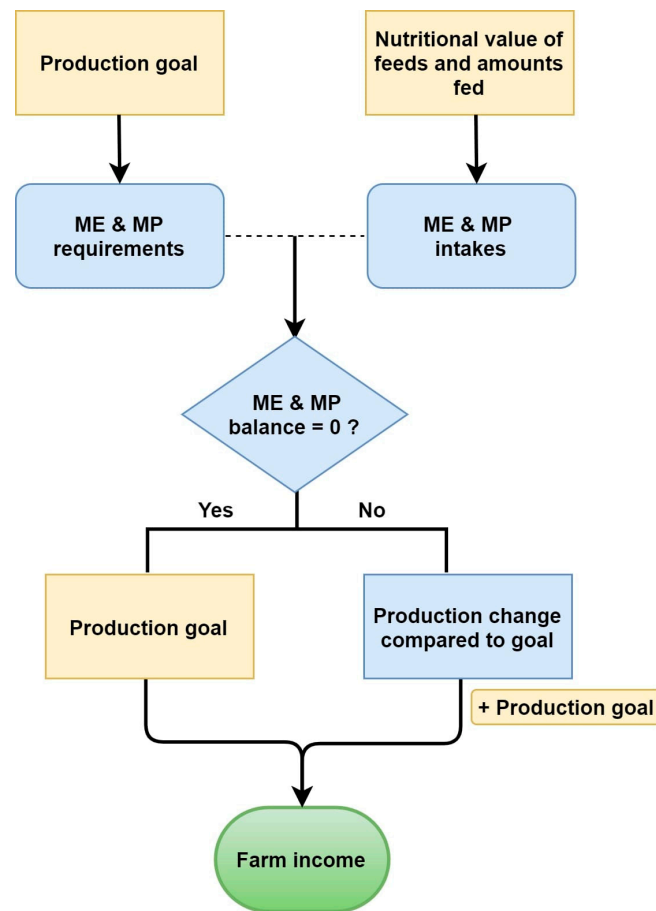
Production goal

Nutritional value of feeds and amounts fed

ME & MP requirements

ME & MP intakes

ME & MP balance = 0 ?

Yes

No

Production goal

Production change compared to goal

+ Production goal

Farm income